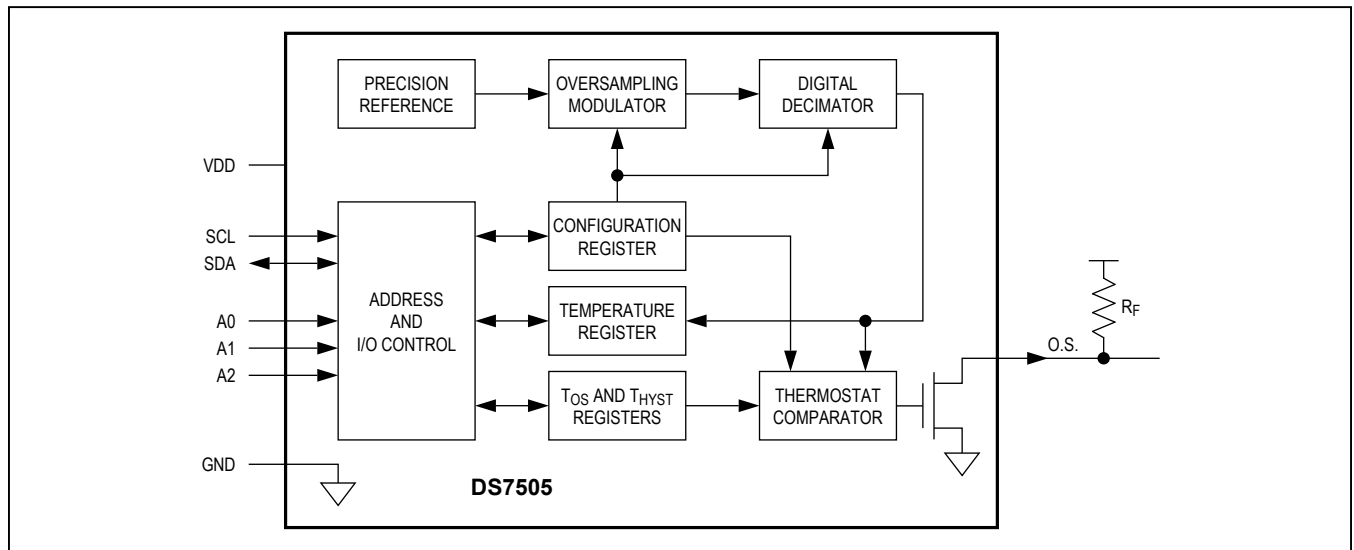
PRECISION REFERENCE

OVERSAMPLING MODULATOR

DIGITAL DECIMATOR

VDD

SCL

SDA

A0

A1

A2

GND

ADDRESS AND I/O CONTROL

CONFIGURATION REGISTER

TEMPERATURE REGISTER

$T_{OS}$ AND $T_{HYST}$ REGISTERS

THERMOSTAT COMPARATOR

$R_F$

O.S.

DS7505